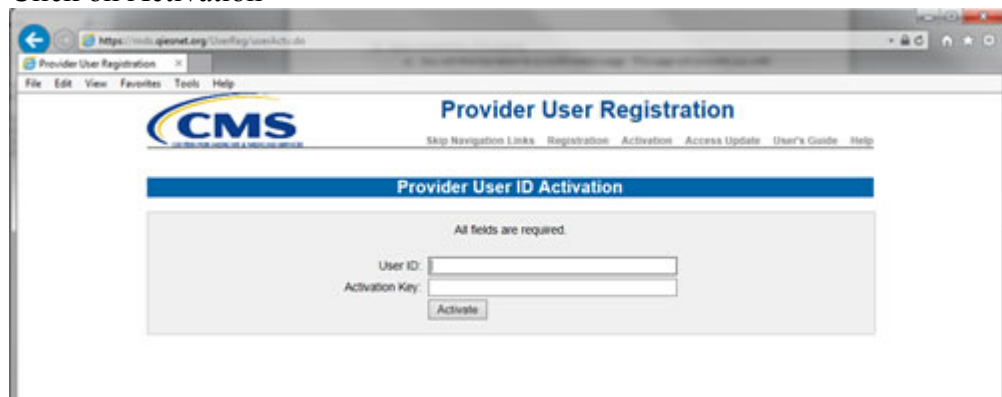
Click on Activation

https://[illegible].qiesnet.org/UserReg/userActv.do

Provider User Registration

File Edit View Favorites Tools Help

CMS

CENTERS FOR MEDICARE & MEDICAID SERVICES

Provider User Registration

Skip Navigation Links Registration Activation Access Update User's Guide Help

Provider User ID Activation

All fields are required.

User ID:

Activation Key:

Activate